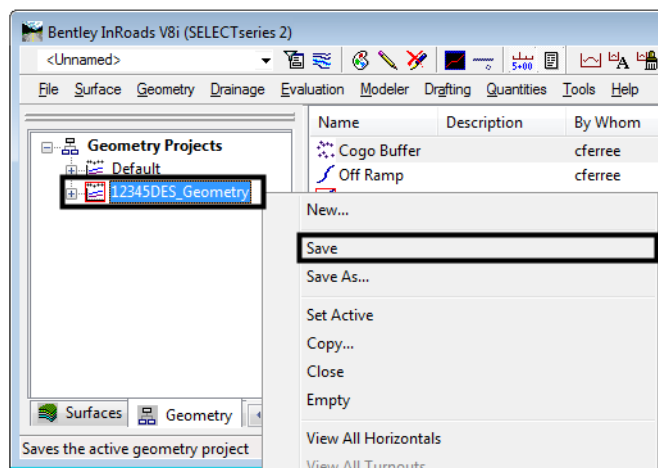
Bentley InRoads V8i (SELECTseries 2)

<Unnamed>

5+00

File Surface Geometry Drainage Evaluation Modeler Drafting Quantities Tools Help

Geometry Projects
Default
12345DES_Geometry

| Name | Description | By Whom |
|---|---|---|
| Cogo Buffer | | cferree |
| Off Ramp | | cferree |

New...
Save
Save As...
Set Active
Copy...
Close
Empty
View All Horizontals
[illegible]

Surfaces Geometry

Saves the active geometry project